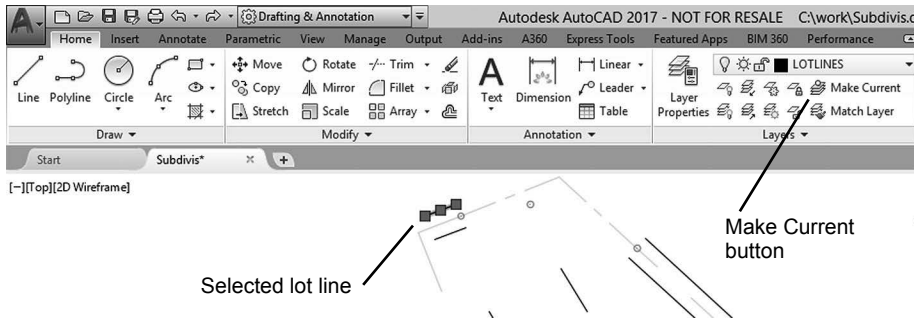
Drafting & Annotation

Autodesk AutoCAD 2017 - NOT FOR RESALE C:\work\Subdivis.c

Home Insert Annotate Parametric View Manage Output Add-ins A360 Express Tools Featured Apps BIM 360 Performance

Line Polyline Circle Arc

Draw ▾

Move Rotate Trim Copy Mirror Fillet Stretch Scale Array

Modify ▾

Text Dimension Linear Leader Table

Annotation ▾

Layer Properties LOTLINES Make Current Match Layer

Layers ▾

Start Subdivis* × +

[−][Top][2D Wireframe]

Make Current button

Selected lot line